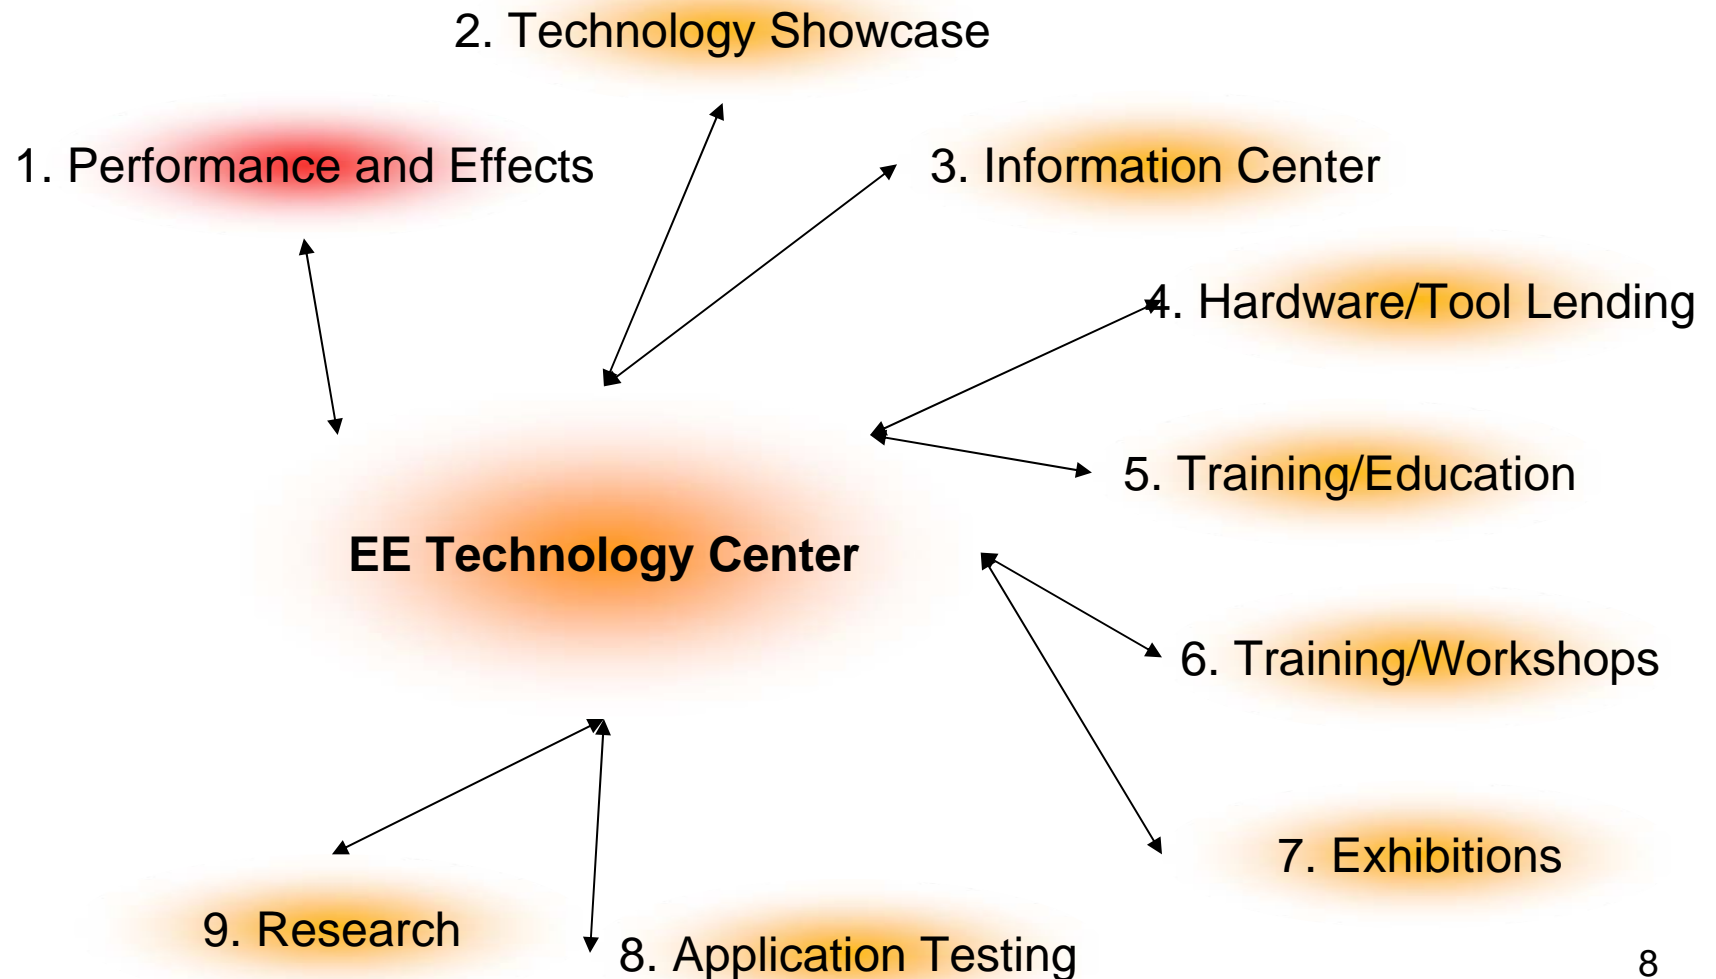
2. Technology Showcase

1. Performance and Effects

3. Information Center

4. Hardware/Tool Lending

5. Training/Education

EE Technology Center

6. Training/Workshops

7. Exhibitions

9. Research

8. Application Testing

8